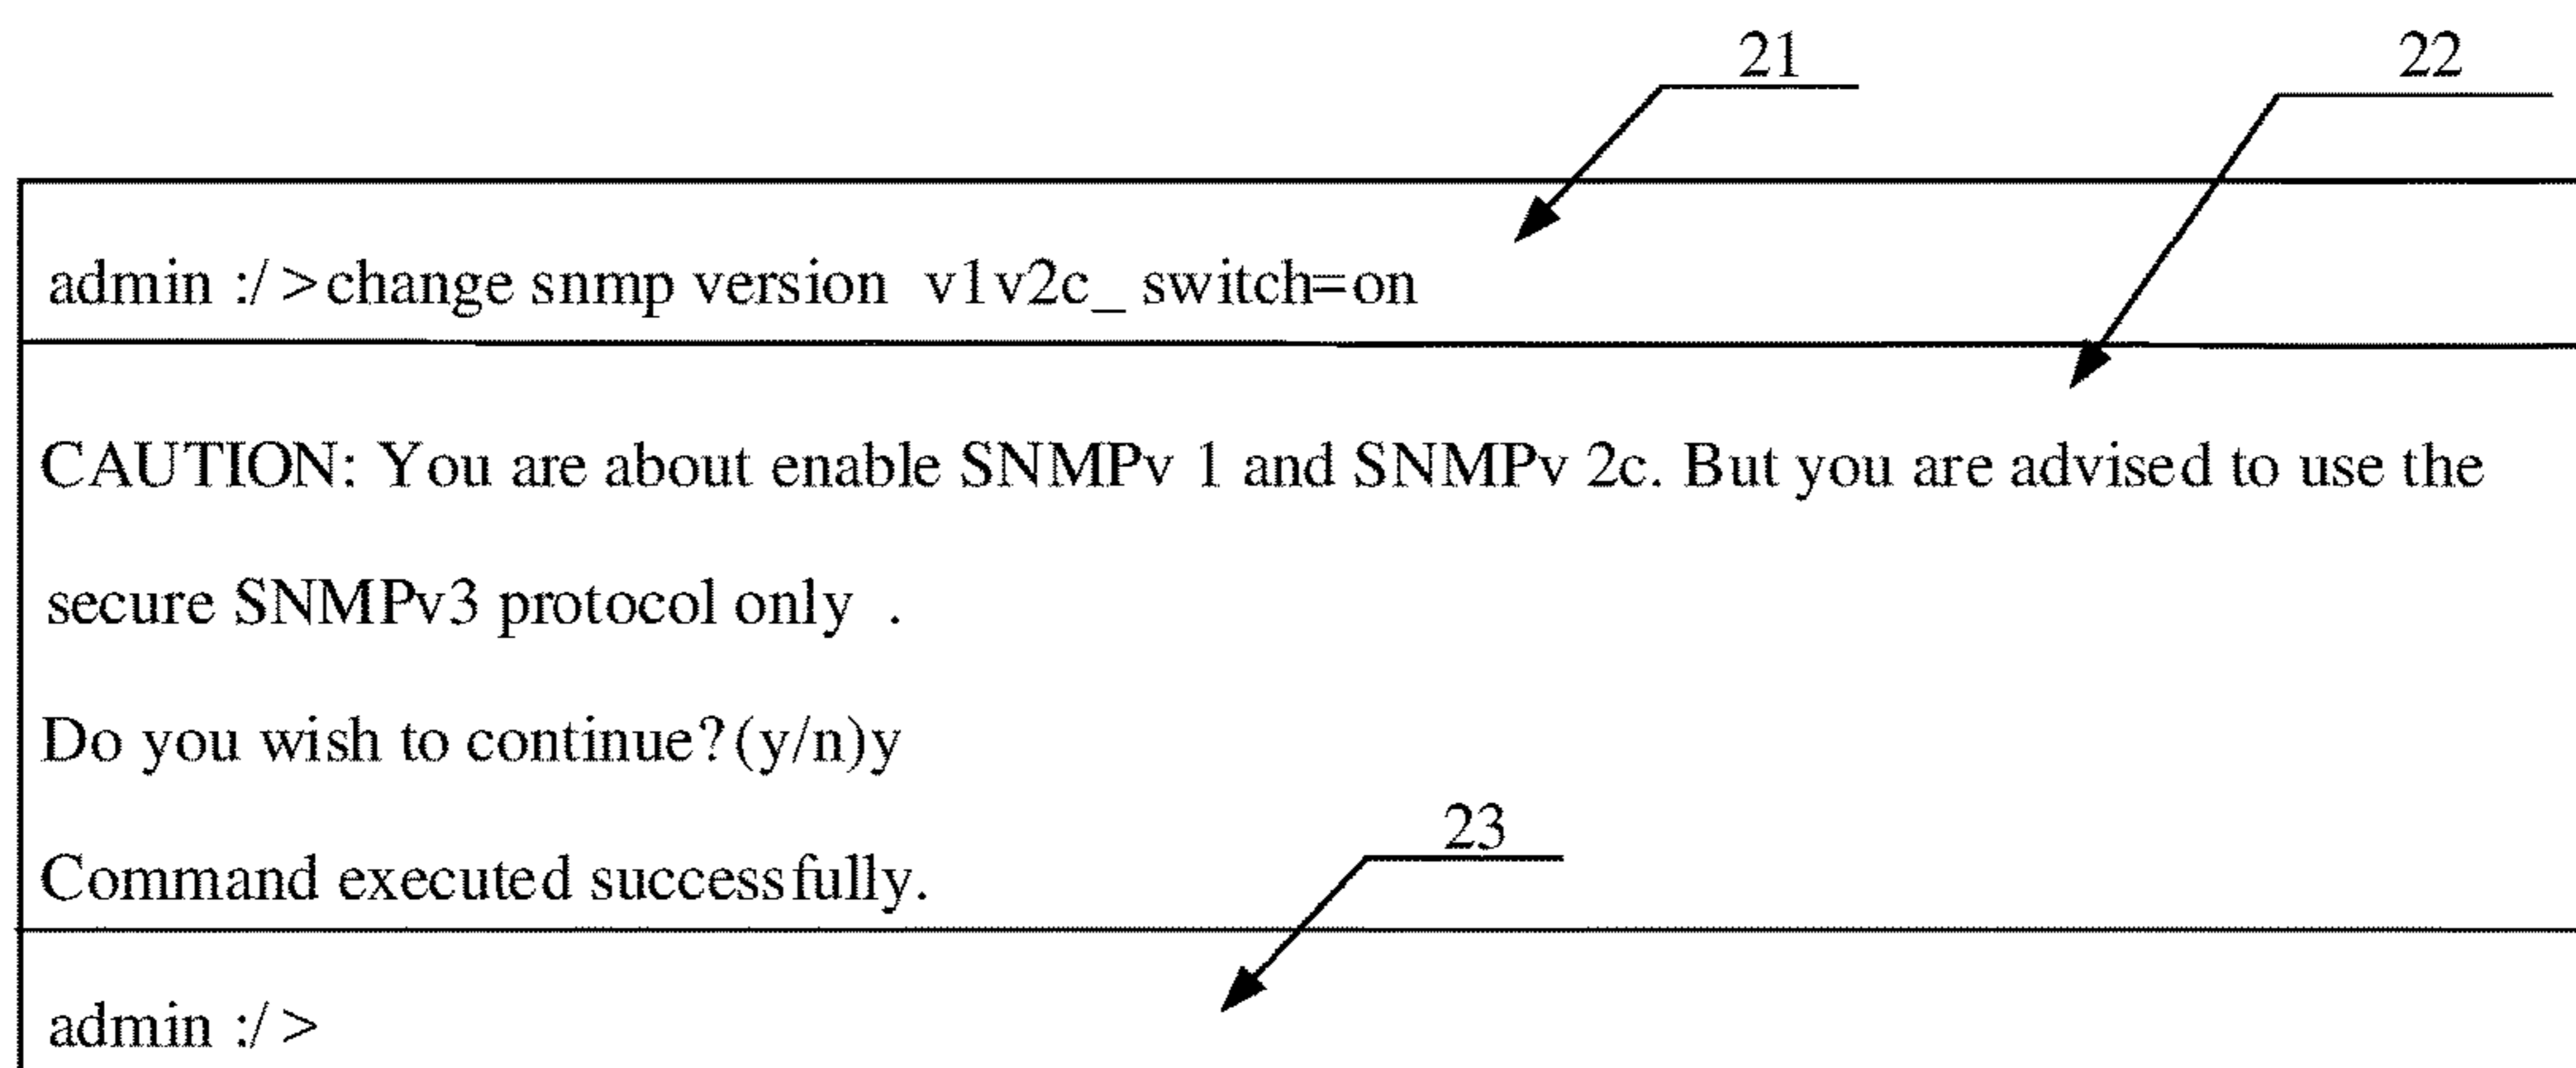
21

22

admin :/>change snmp version v1v2c_ switch=on

CAUTION: You are about enable SNMPv 1 and SNMPv 2c. But you are advised to use the secure SNMPv3 protocol only .

Do you wish to continue?(y/n)y

23

Command executed successfully.

admin :/>